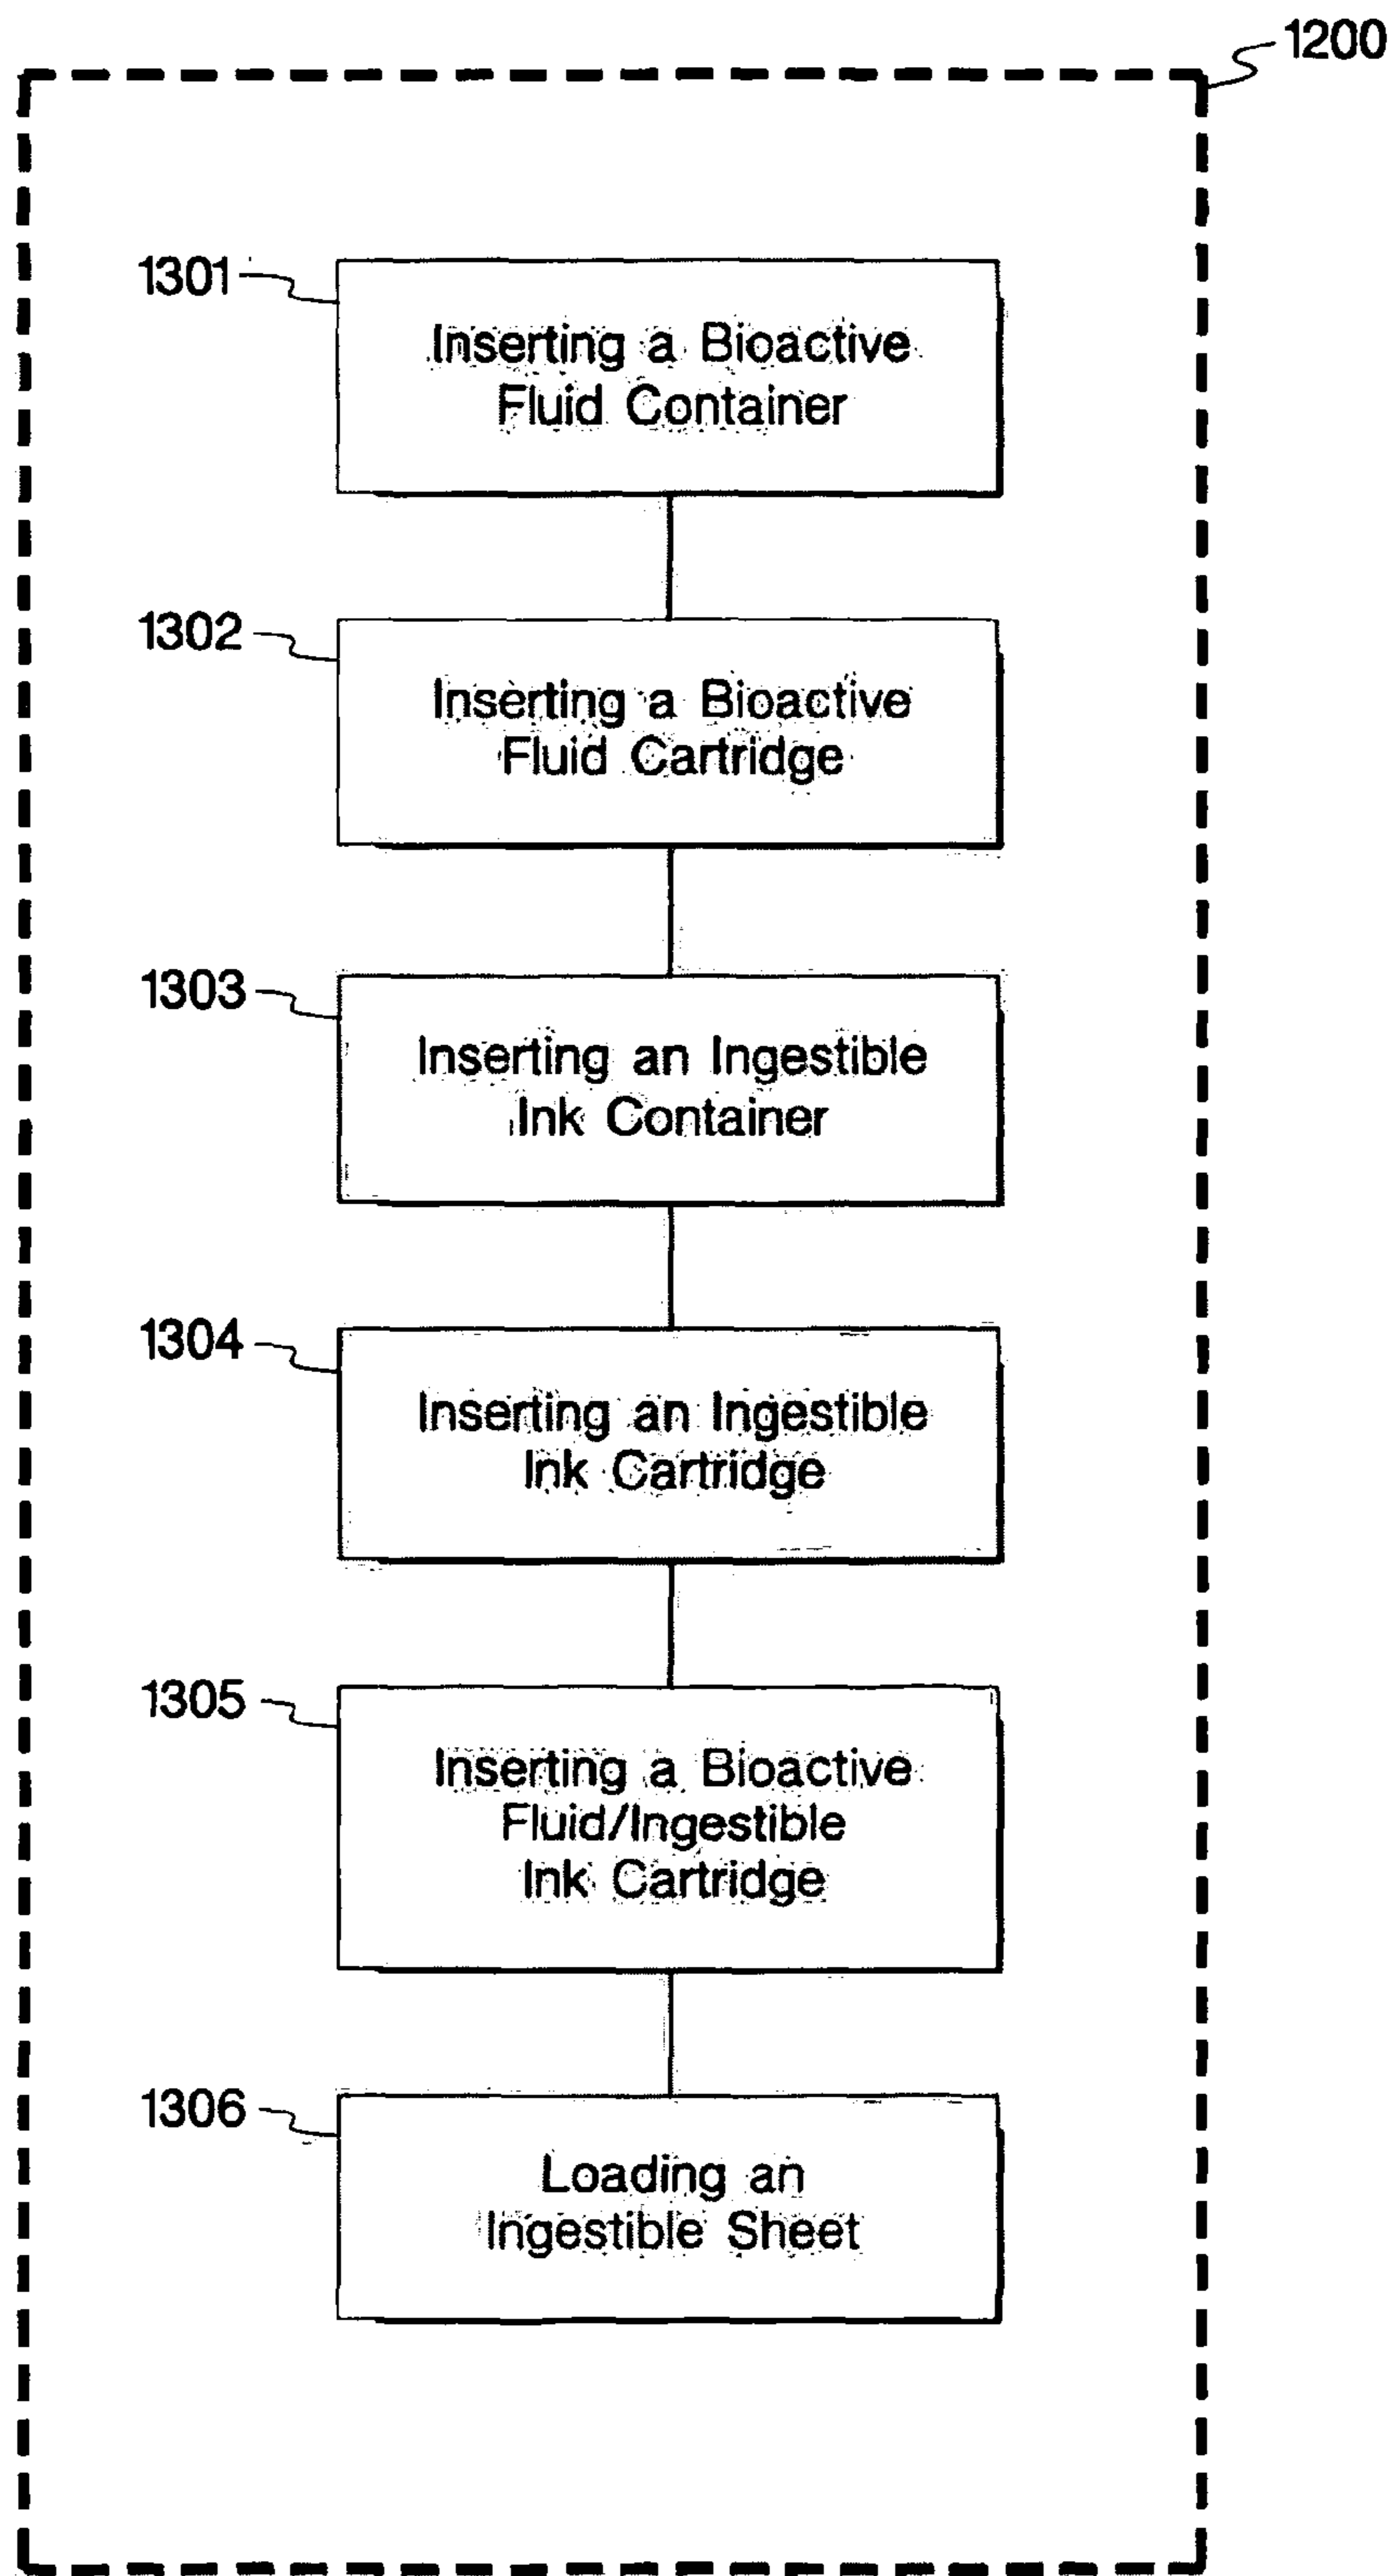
1200

1301

Inserting a Bioactive Fluid Container

1302

Inserting a Bioactive Fluid Cartridge

1303

Inserting an Ingestible Ink Container

1304

Inserting an Ingestible Ink Cartridge

1305

Inserting a Bioactive Fluid/Ingestible Ink Cartridge

1306

Loading an Ingestible Sheet